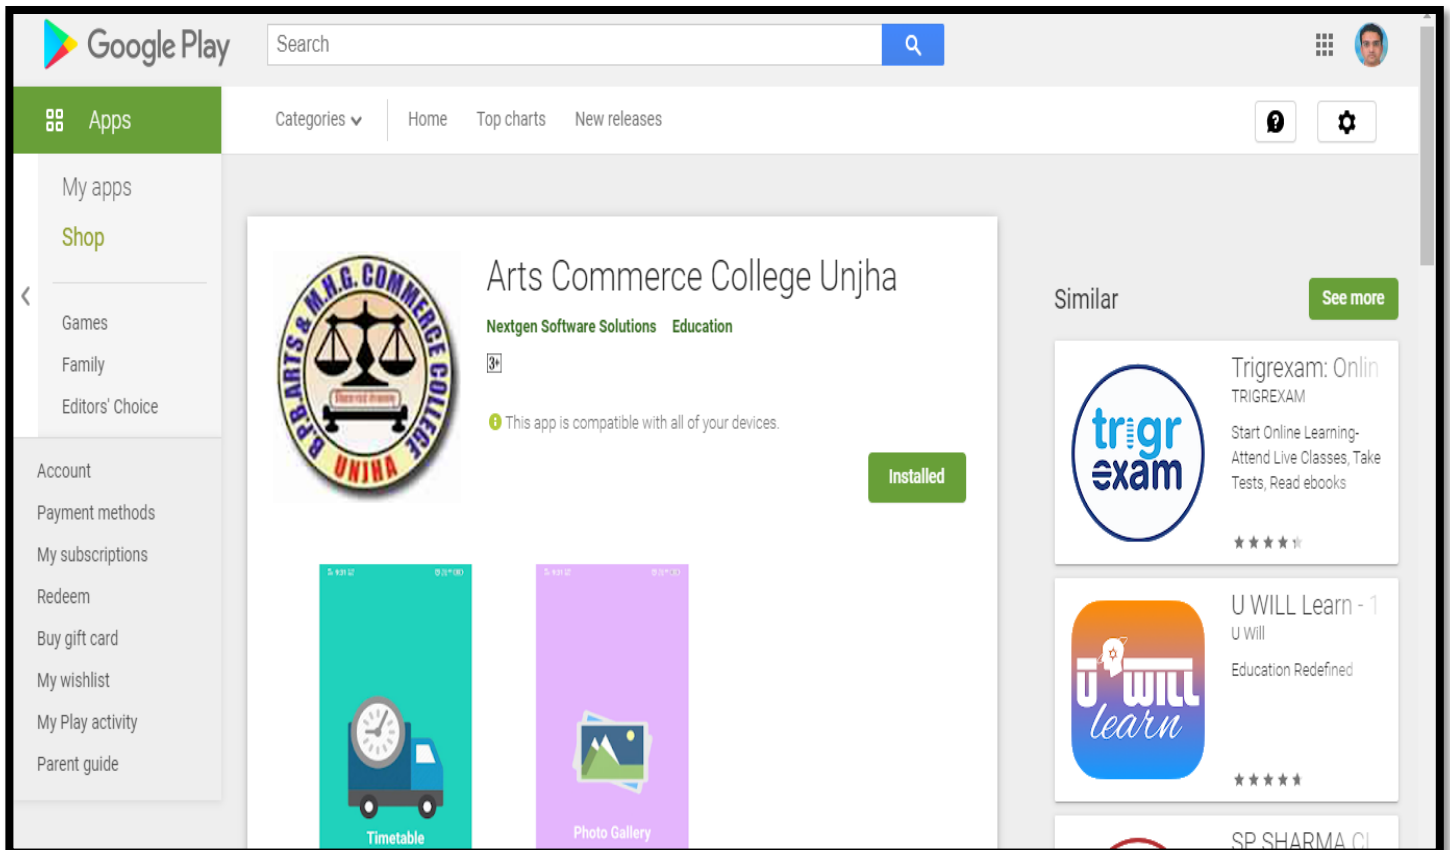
Google Play

Search

Apps

Categories Home Top charts New releases

My apps
Shop

Games
Family
Editors' Choice

Account
Payment methods
My subscriptions
Redeem
Buy gift card
My wishlist
My Play activity
Parent guide

B.P.B. ARTS & M.H.G. COMMERCE COLLEGE UNJHA

Arts Commerce College Unjha

Nextgen Software Solutions Education

3+

This app is compatible with all of your devices.

Installed

Timetable

Photo Gallery

Similar

See more

trigr exam

Trigrexam: Onlin
TRIGREXAM
Start Online Learning- Attend Live Classes, Take Tests, Read ebooks

U WILL learn

U WILL Learn - 1
U Will
Education Redefined

SP SHARMA C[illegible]